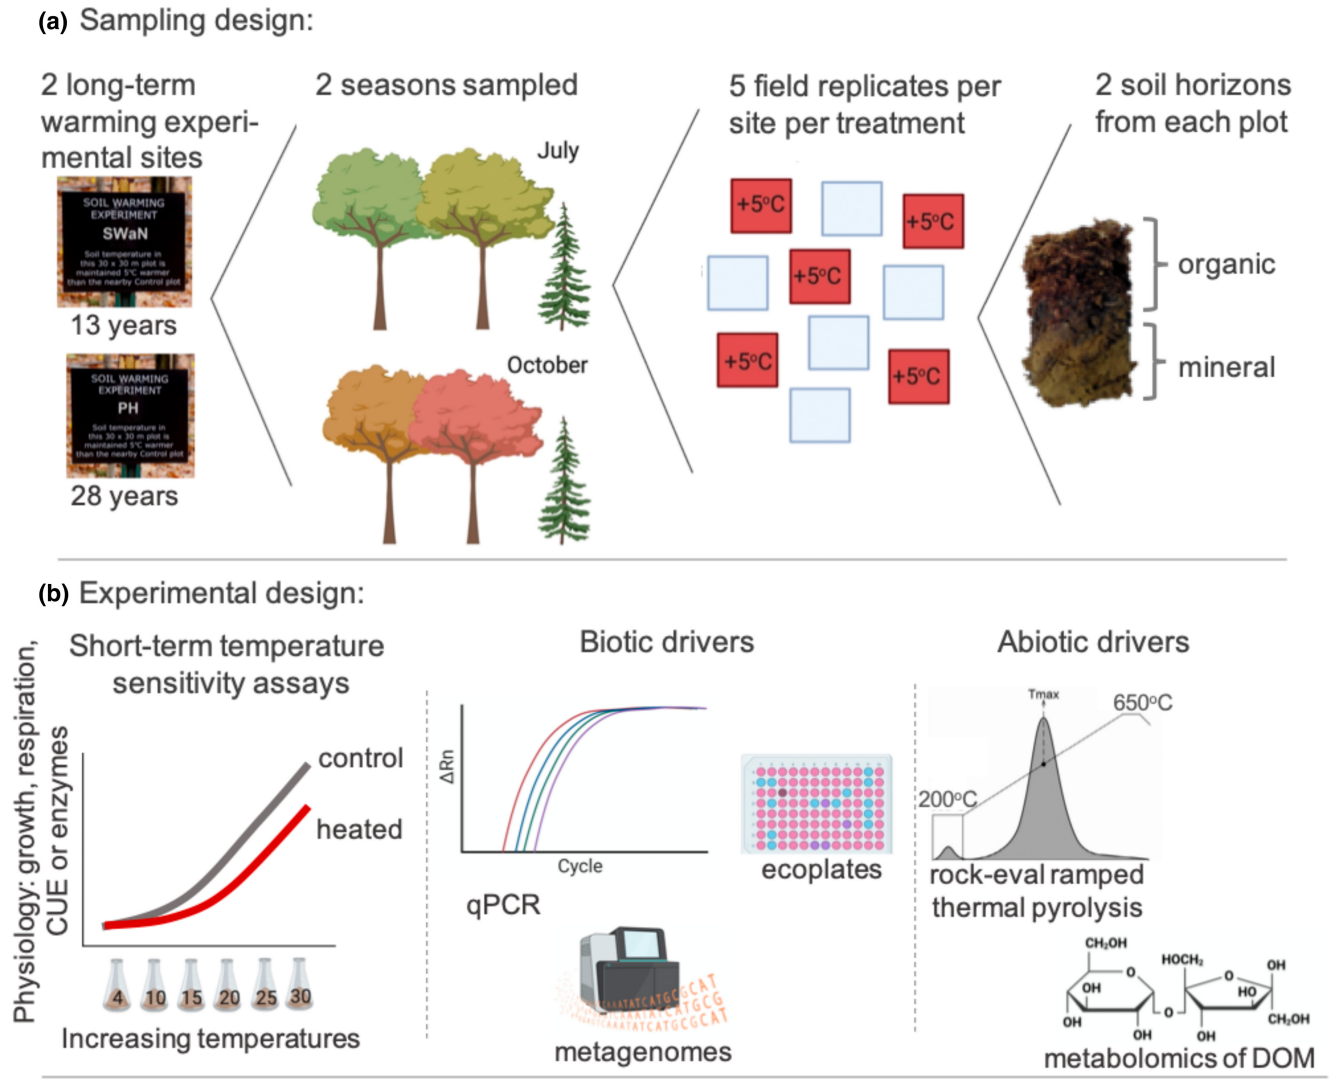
(a) Sampling design:

2 long-term warming experimental sites

SOIL WARMING EXPERIMENT
SWaN
Soil temperature in this 30 x 30 m plot is maintained 5°C warmer than the nearby Control plot

13 years

SOIL WARMING EXPERIMENT
PH
Soil temperature in this 30 x 30 m plot is maintained 5°C warmer than the nearby Control plot

28 years

2 seasons sampled

July

October

5 field replicates per site per treatment

+5°C
+5°C
+5°C
+5°C
+5°C

2 soil horizons from each plot

organic

mineral

(b) Experimental design:

Short-term temperature sensitivity assays

Physiology: growth, respiration, CUE or enzymes

control

heated

4 10 15 20 25 30

Increasing temperatures

Biotic drivers

ΔRn

Cycle

qPCR

ecoplates

metagenomes

Abiotic drivers

Tmax

650°C

200°C

rock-eval ramped thermal pyrolysis

CH₂OH
HOCH₂
OH
OH
HO
O
O
O
OH
OH
OH
CH₂OH

metabolomics of DOM